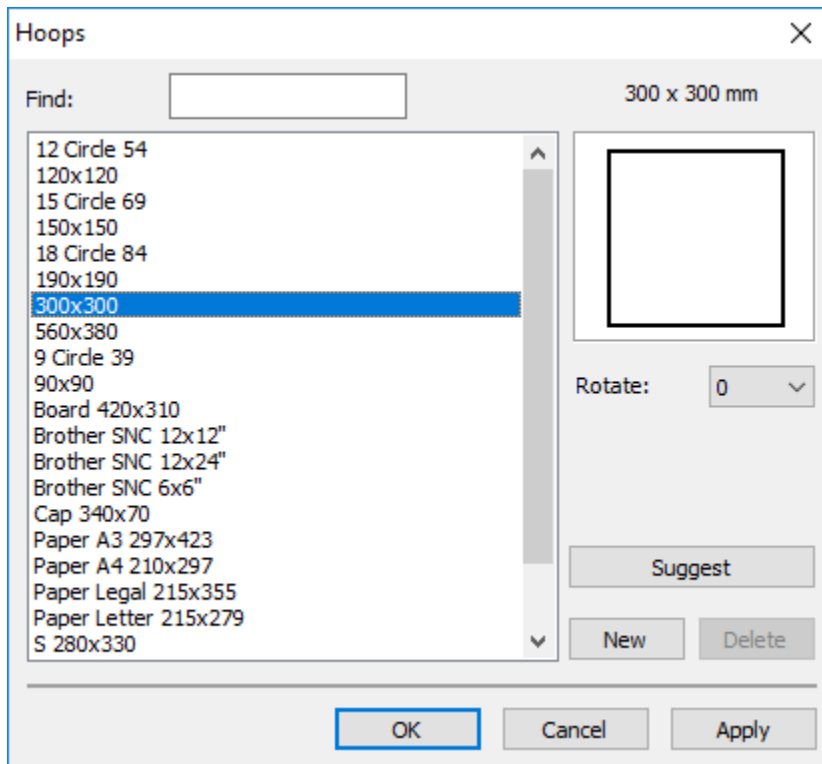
Hoops

Find:

300 x 300 mm

12 Circle 54
120x120
15 Circle 69
150x150
18 Circle 84
190x190
300x300
560x380
9 Circle 39
90x90
Board 420x310
Brother SNC 12x12"
Brother SNC 12x24"
Brother SNC 6x6"
Cap 340x70
Paper A3 297x423
Paper A4 210x297
Paper Legal 215x355
Paper Letter 215x279
S 280x330

Rotate: 0

Suggest

New Delete

OK Cancel Apply